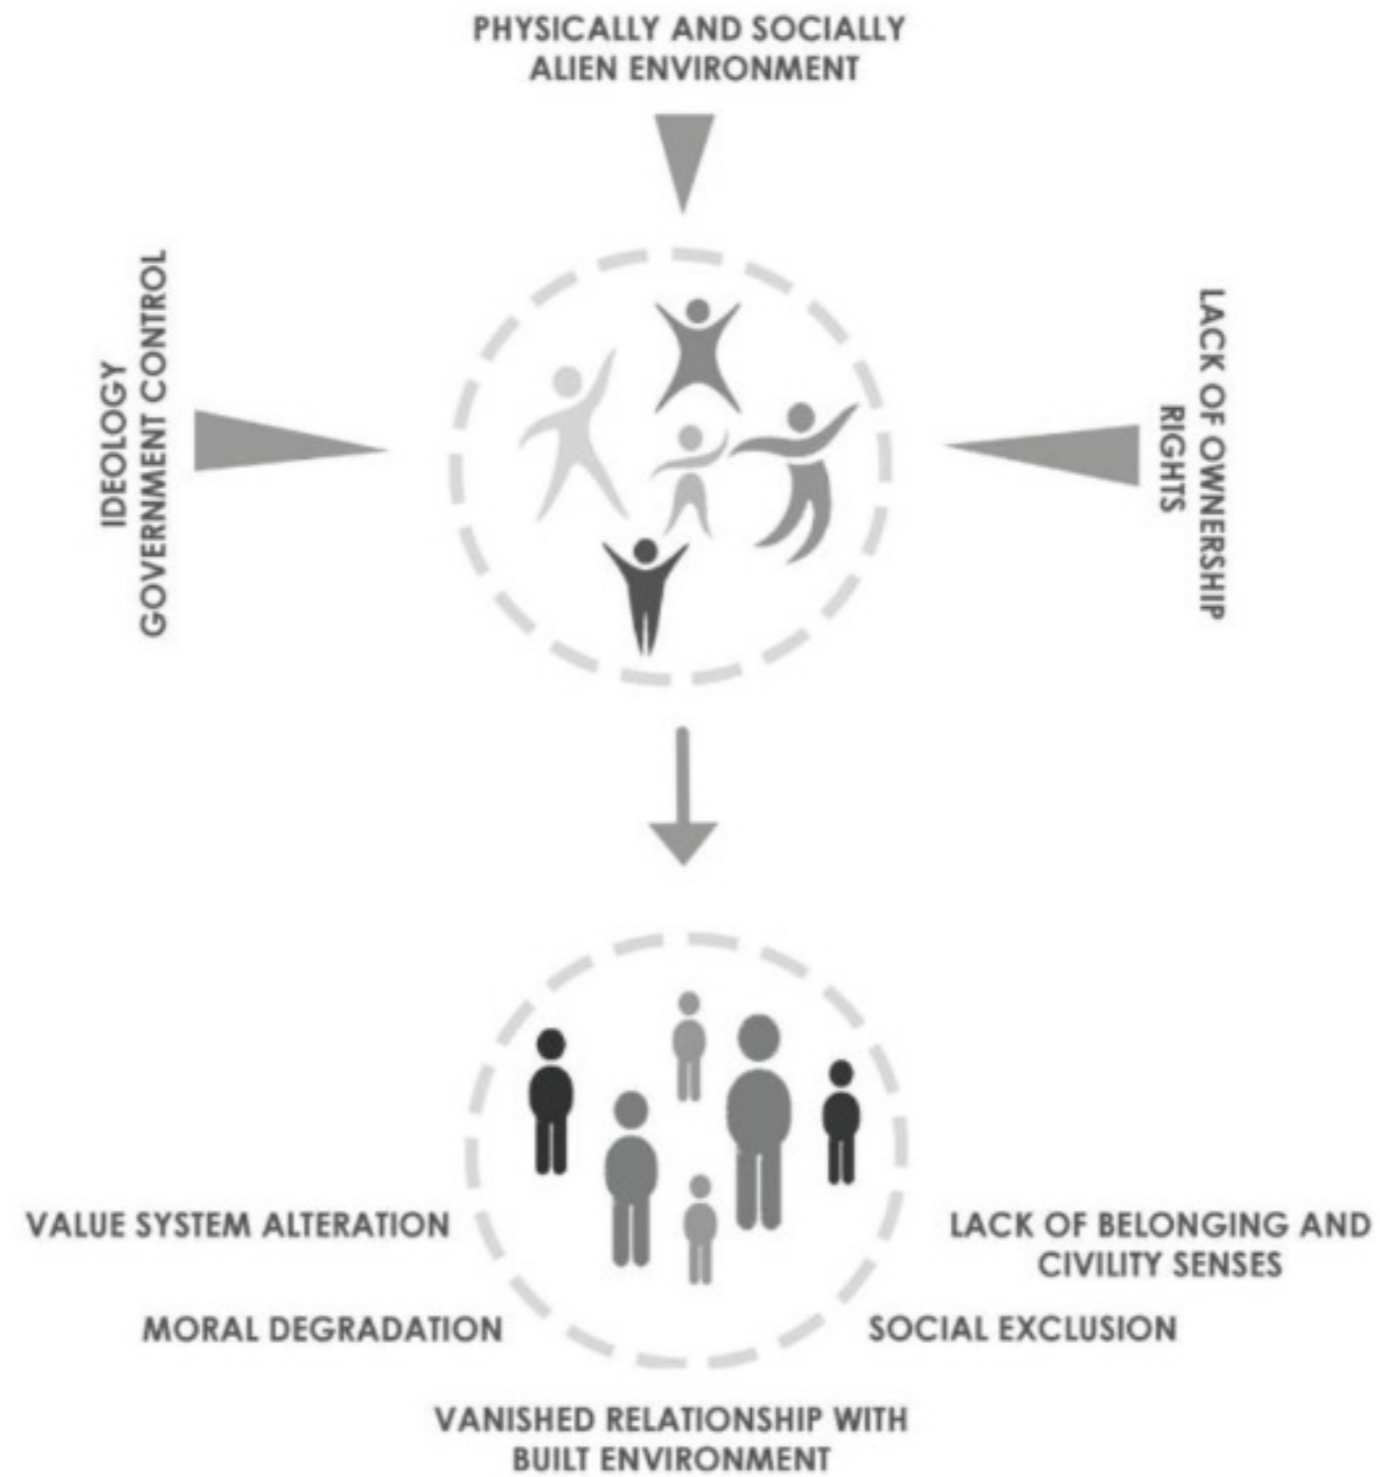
PHYSICALLY AND SOCIALLY ALIEN ENVIRONMENT

IDEOLOGY GOVERNMENT CONTROL

LACK OF OWNERSHIP RIGHTS

VALUE SYSTEM ALTERATION

LACK OF BELONGING AND CIVILITY SENSES

MORAL DEGRADATION

SOCIAL EXCLUSION

VANISHED RELATIONSHIP WITH BUILT ENVIRONMENT